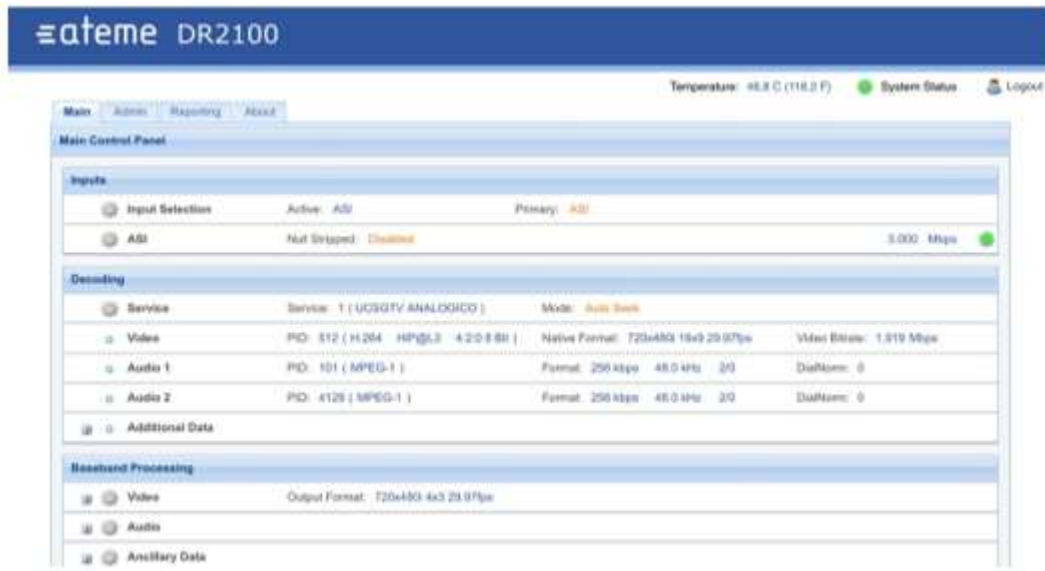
≡ateme DR2100

Temperature: 46.8 C (116.2 F) System Status Logout

Main Admin Reporting About

Main Control Panel

Inputs

Input Selection Active: ASI Primary: ASI

ASI Null Stripped: Disabled 3.000 Mbps

Decoding

Service Service: 1 ( UCSGTV ANALOGICO ) Mode: Auto Seek

Video PID: 512 ( H.264 HP@L3 4:2:0 8 Bit ) Native Format: 720x480i 16x9 29.97fps Video Bitrate: 1.919 Mbps

Audio 1 PID: 101 ( MPEG-1 ) Format: 256 kbps 48.0 kHz 2/0 DialNorm: 0

Audio 2 PID: 4126 ( MPEG-1 ) Format: 256 kbps 48.0 kHz 2/0 DialNorm: 0

Additional Data

Baseband Processing

Video Output Format: 720x480i 4x3 29.97fps

Audio

Ancillary Data